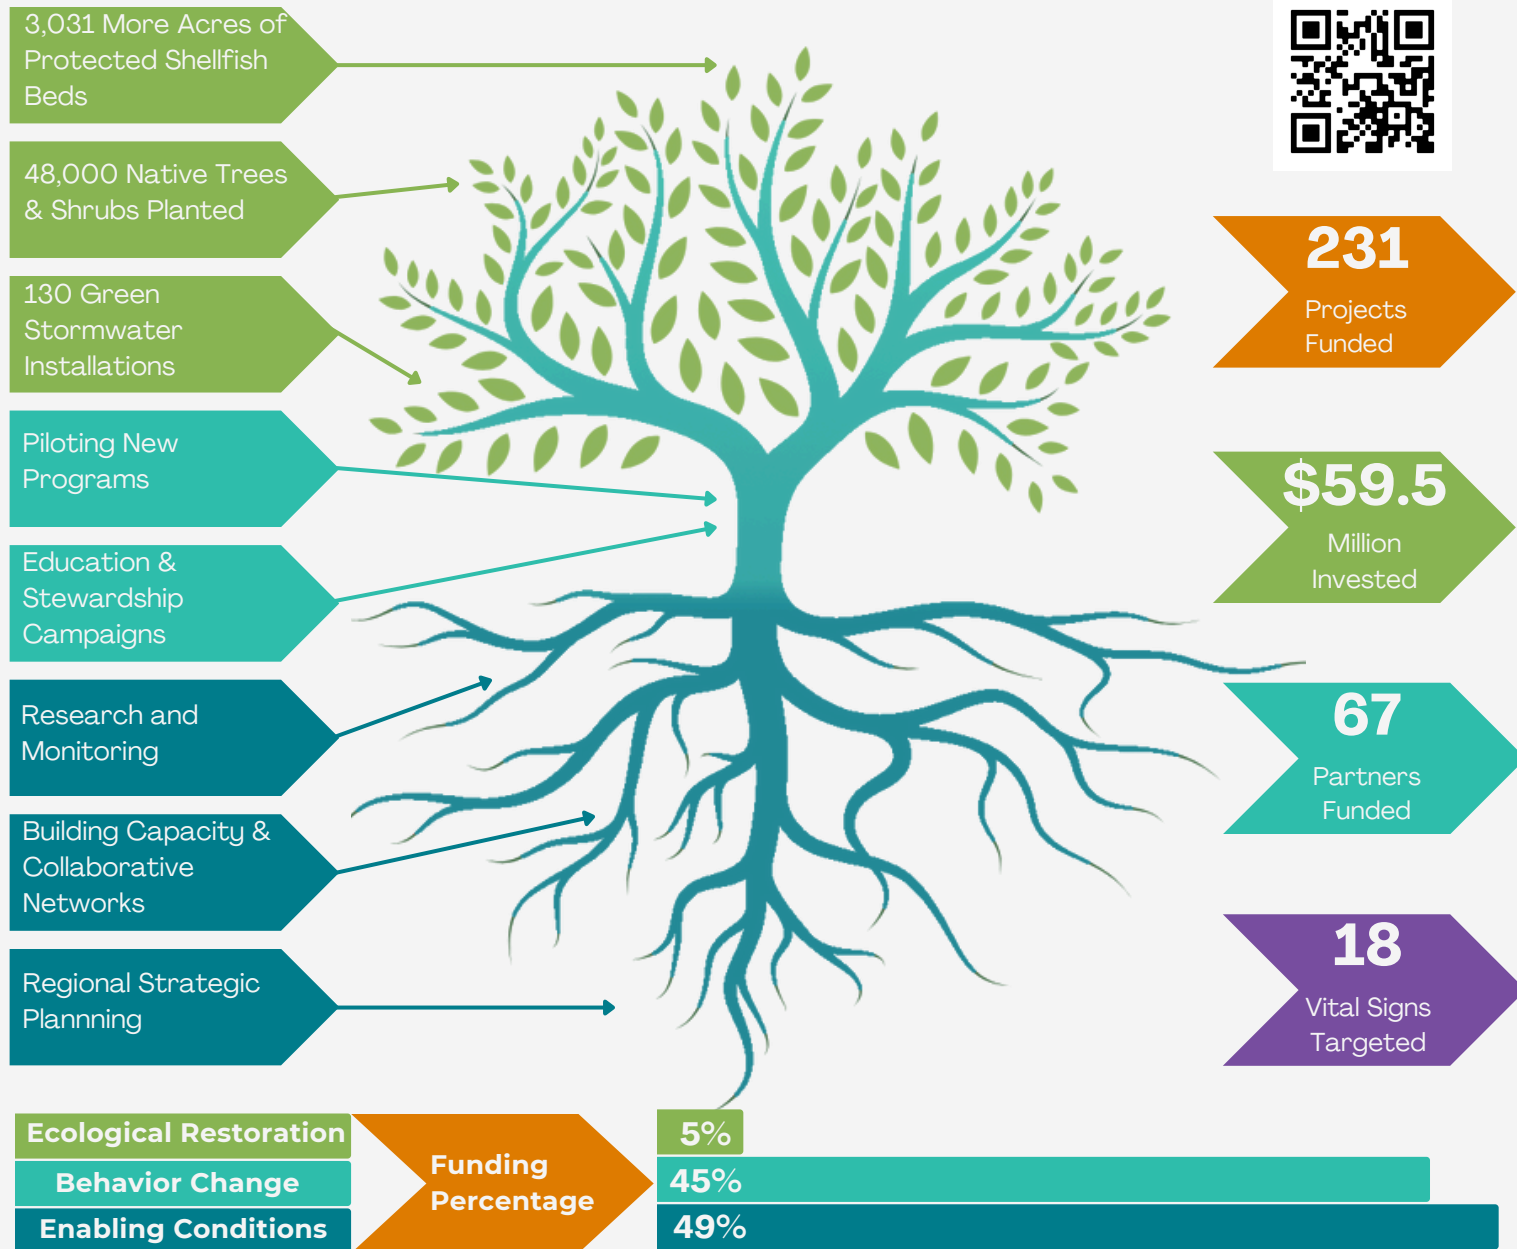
3,031 More Acres of Protected Shellfish Beds

48,000 Native Trees & Shrubs Planted

130 Green Stormwater Installations

Piloting New Programs

Education & Stewardship Campaigns

Research and Monitoring

Building Capacity & Collaborative Networks

Regional Strategic Plannning

231
Projects Funded

$59.5
Million Invested

67
Partners Funded

18
Vital Signs Targeted

Ecological Restoration
Behavior Change
Enabling Conditions

Funding Percentage

5%
45%
49%